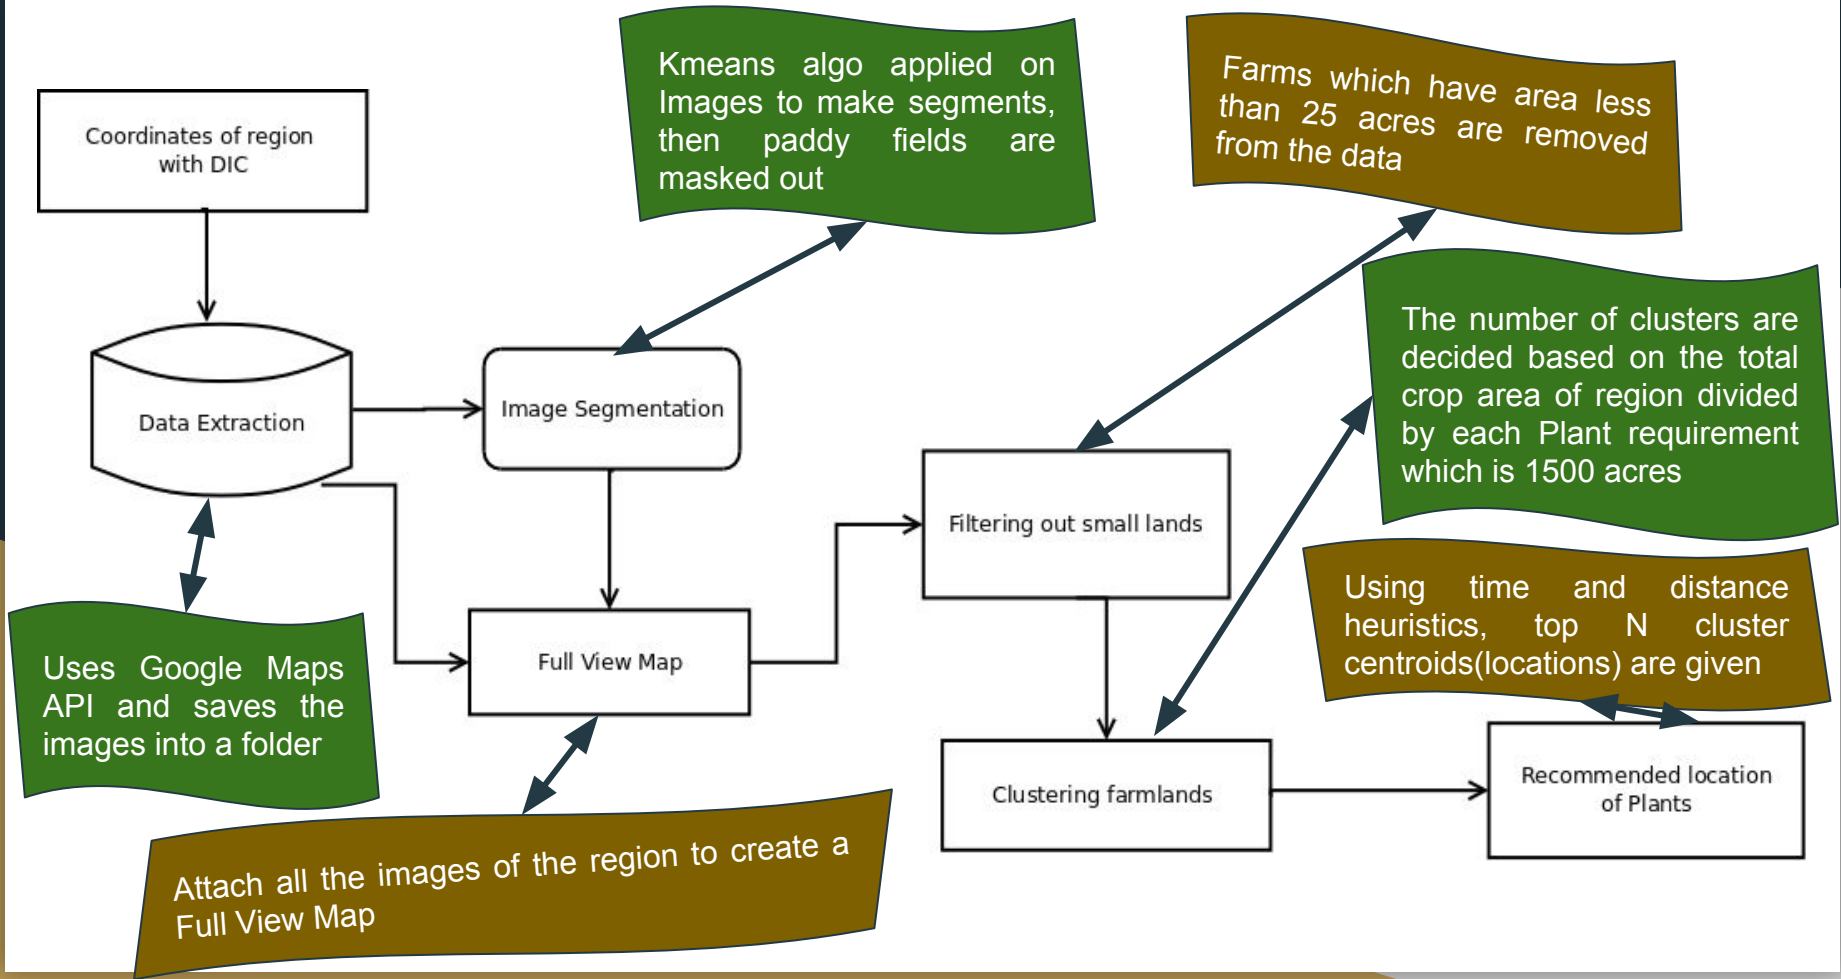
Coordinates of region with DIC

Kmeans algo applied on Images to make segments, then paddy fields are masked out

Farms which have area less than 25 acres are removed from the data

Data Extraction

Image Segmentation

The number of clusters are decided based on the total crop area of region divided by each Plant requirement which is 1500 acres

Filtering out small lands

Using time and distance heuristics, top N cluster centroids(locations) are given

Uses Google Maps API and saves the images into a folder

Full View Map

Clustering farmlands

Recommended location of Plants

Attach all the images of the region to create a Full View Map